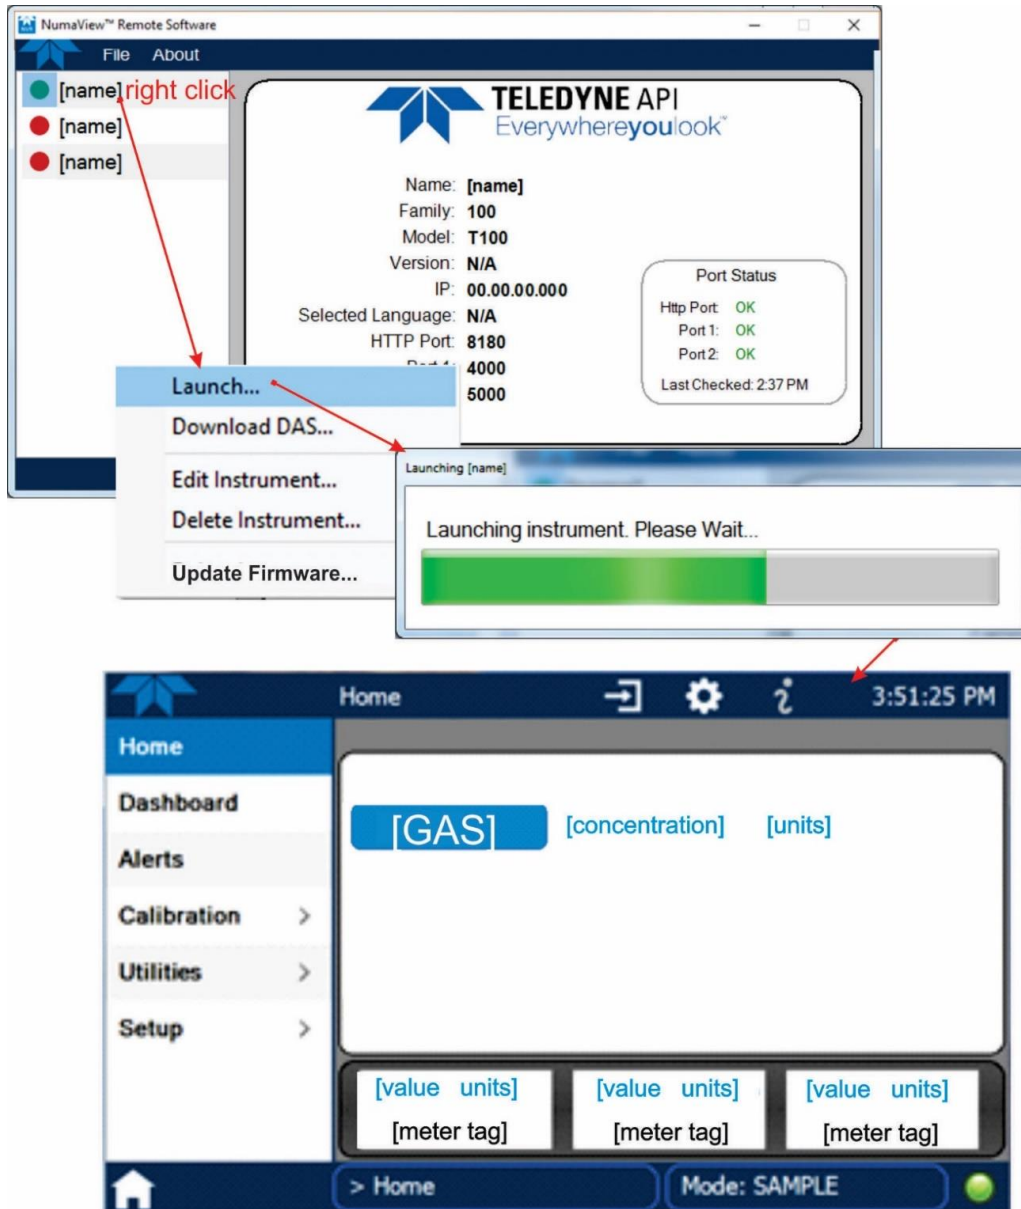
NumaView™ Remote Software

File About

[name] right click
[name]
[name]

TELEDYNE API
Everywhereyoulook™

Name: [name]
Family: 100
Model: T100
Version: N/A
IP: 00.00.00.000
Selected Language: N/A
HTTP Port: 8180
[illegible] 4000
5000

Port Status
Http Port: OK
Port 1: OK
Port 2: OK
Last Checked: 2:37 PM

Launch...
Download DAS...
Edit Instrument...
Delete Instrument...
Update Firmware...

Launching [name]

Launching instrument. Please Wait...

Home 3:51:25 PM

Home
Dashboard
Alerts
Calibration >
Utilities >
Setup >

[GAS] [concentration] [units]

[value units]
[meter tag]

[value units]
[meter tag]

[value units]
[meter tag]

> Home
Mode: SAMPLE